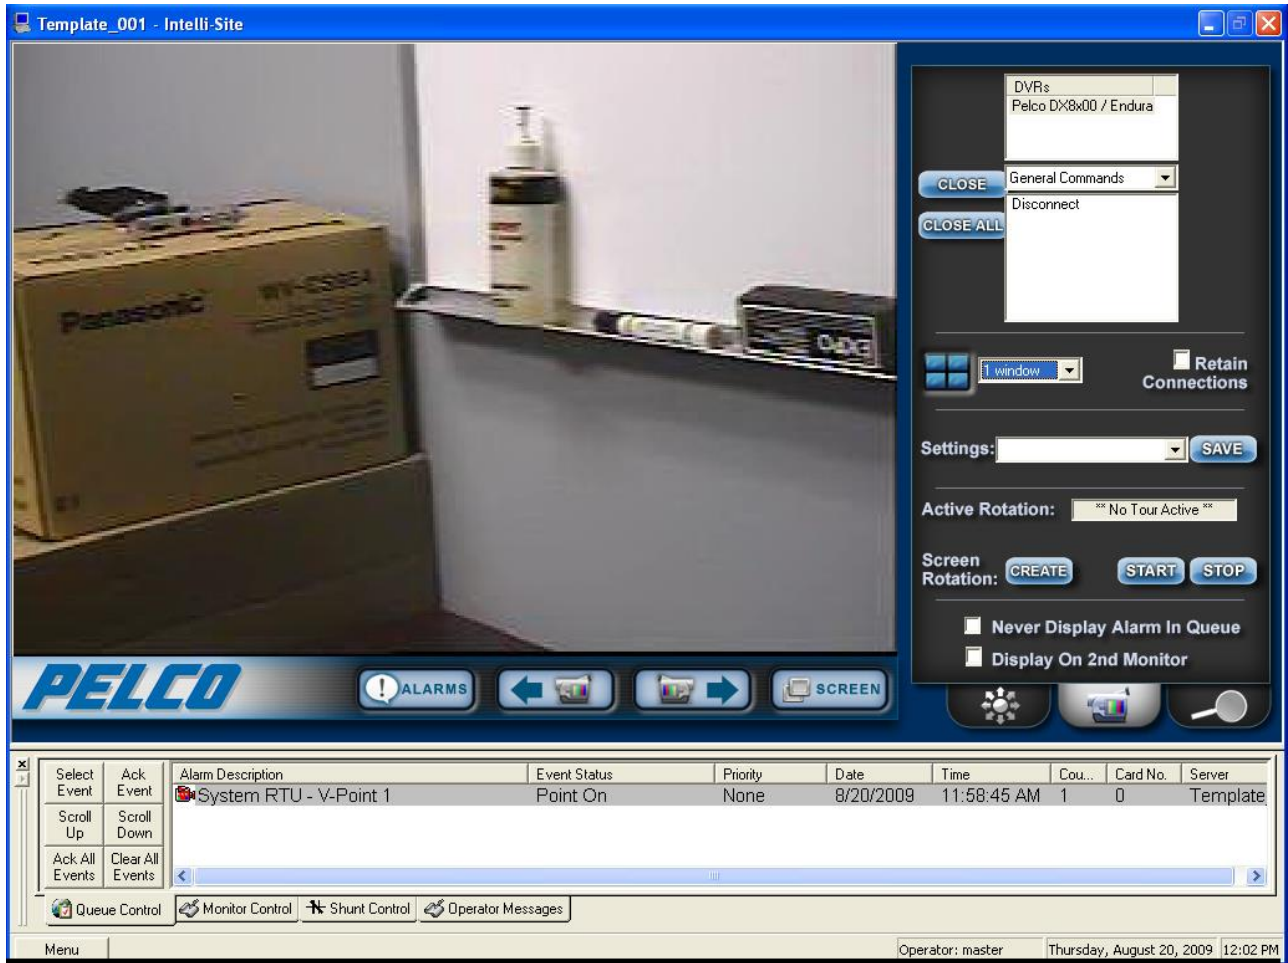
Template_001 - Intelli-Site

Panasonic WV-CS954

DVRs
Pelco DX8x00 / Endura

CLOSE
CLOSE ALL
General Commands
Disconnect

1 window
Retain Connections

Settings:
SAVE

Active Rotation: ** No Tour Active **

Screen Rotation: CREATE START STOP

Never Display Alarm In Queue
Display On 2nd Monitor

PELCO
ALARMS
SCREEN

| Select Event | Ack Event |
|---|---|
| Scroll Up | Scroll Down |
| Ack All Events | Clear All Events |

| Alarm Description | Event Status | Priority | Date | Time | Cou... | Card No. | Server |
|---|---|---|---|---|---|---|---|
| System RTU - V-Point 1 | Point On | None | 8/20/2009 | 11:58:45 AM | 1 | 0 | Template |

Queue Control | Monitor Control | Shunt Control | Operator Messages

Menu
Operator: master
Thursday, August 20, 2009 12:02 PM